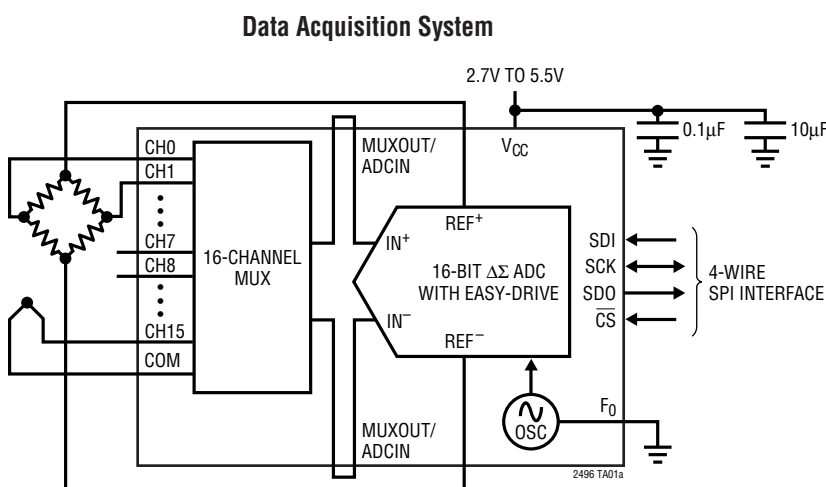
Data Acquisition System

2.7V TO 5.5V

0.1μF

10μF

CH0

CH1

CH7

CH8

CH15

COM

16-CHANNEL MUX

MUXOUT/ ADCIN

$V_{CC}$

$REF^+$

$IN^+$

16-BIT ΔΣ ADC WITH EASY-DRIVE

$IN^-$

$REF^-$

SDI

SCK

SDO

$\overline{CS}$

4-WIRE SPI INTERFACE

OSC

$F_0$

MUXOUT/ ADCIN

2496 TA01a